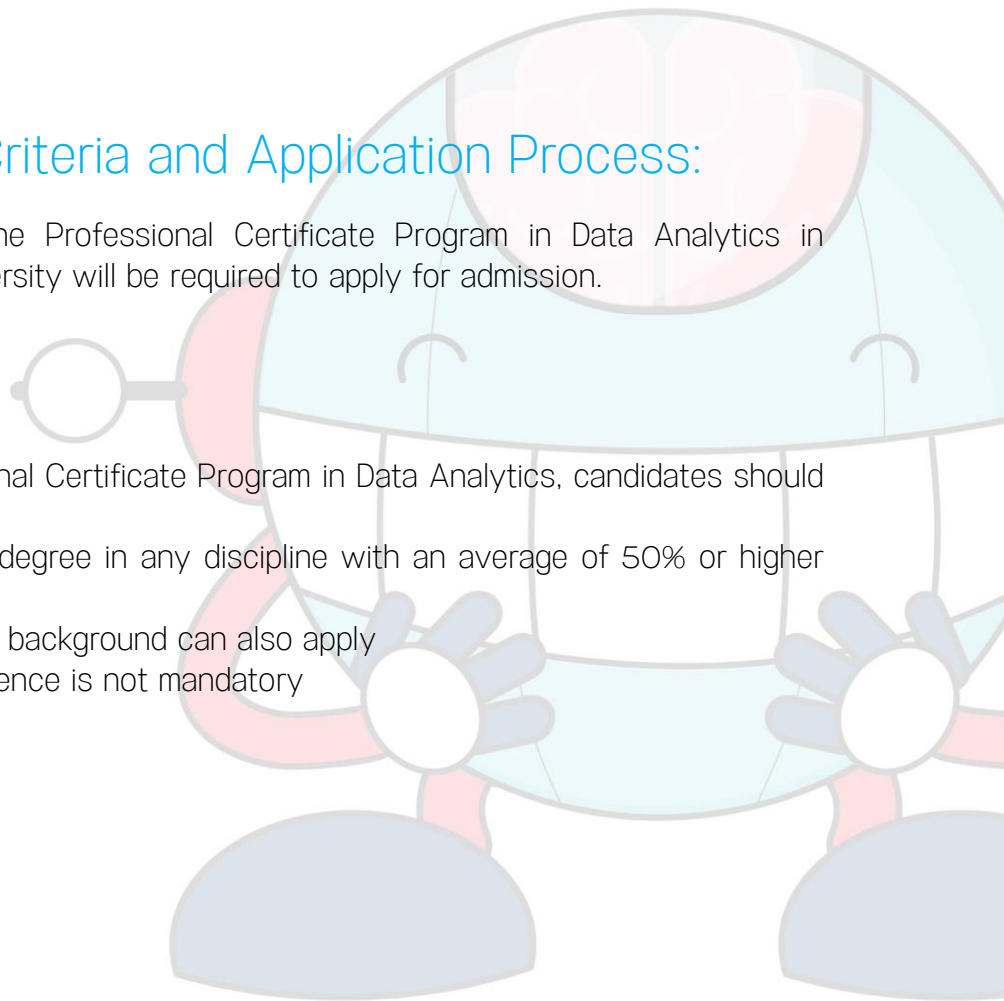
riteria and Application Process:

he Professional Certificate Program in Data Analytics in ersity will be required to apply for admission.

nal Certificate Program in Data Analytics, candidates should

degree in any discipline with an average of 50% or higher

background can also apply
ence is not mandatory